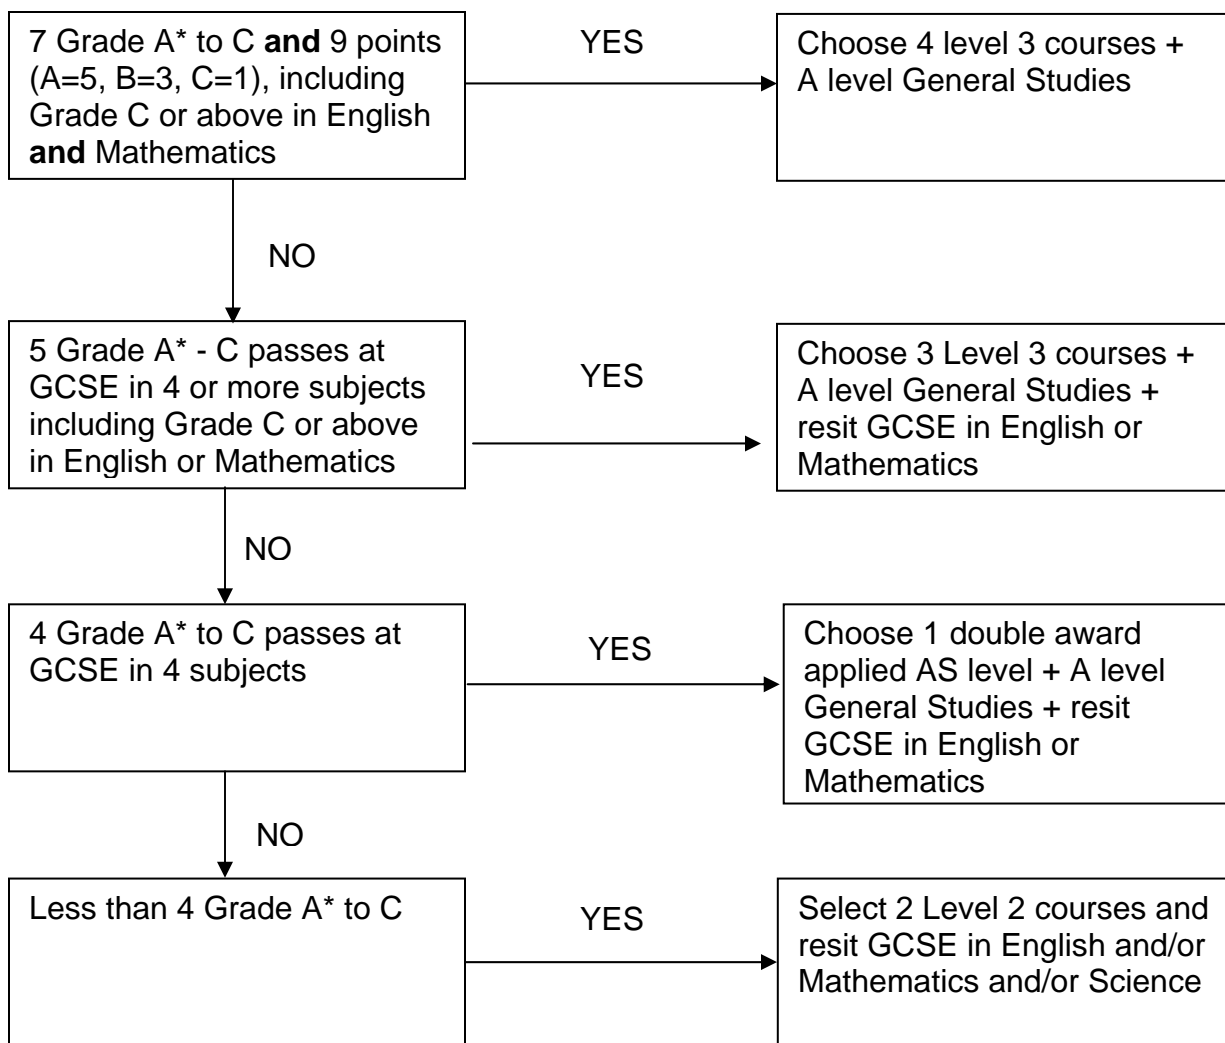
7 Grade A* to C **and** 9 points (A=5, B=3, C=1), including Grade C or above in English **and** Mathematics

YES

Choose 4 level 3 courses + A level General Studies

NO

5 Grade A* - C passes at GCSE in 4 or more subjects including Grade C or above in English or Mathematics

YES

Choose 3 Level 3 courses + A level General Studies + resit GCSE in English or Mathematics

NO

4 Grade A* to C passes at GCSE in 4 subjects

YES

Choose 1 double award applied AS level + A level General Studies + resit GCSE in English or Mathematics

NO

Less than 4 Grade A* to C

YES

Select 2 Level 2 courses and resit GCSE in English and/or Mathematics and/or Science